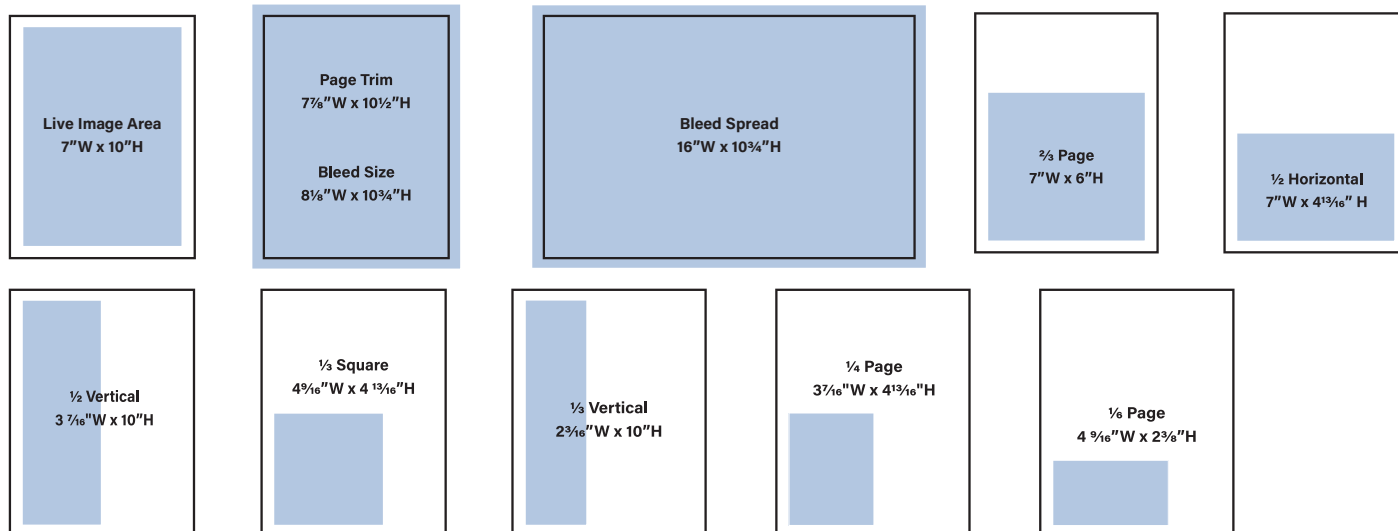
Live Image Area
7″W x 10″H

Page Trim
$7\frac{7}{8}$″W x $10\frac{1}{2}$″H

Bleed Size
$8\frac{1}{8}$″W x $10\frac{3}{4}$″H

Bleed Spread
16″W x $10\frac{3}{4}$″H

$\frac{2}{3}$ Page
7″W x 6″H

$\frac{1}{2}$ Horizontal
7″W x $4\frac{13}{16}$″ H

$\frac{1}{2}$ Vertical
$3\frac{7}{16}$″W x 10″H

$\frac{1}{3}$ Square
$4\frac{9}{16}$″W x $4\frac{13}{16}$″H

$\frac{1}{3}$ Vertical
$2\frac{3}{16}$″W x 10″H

$\frac{1}{4}$ Page
$3\frac{7}{16}$″W x $4\frac{13}{16}$″H

$\frac{1}{6}$ Page
$4\frac{9}{16}$″W x $2\frac{3}{8}$″H